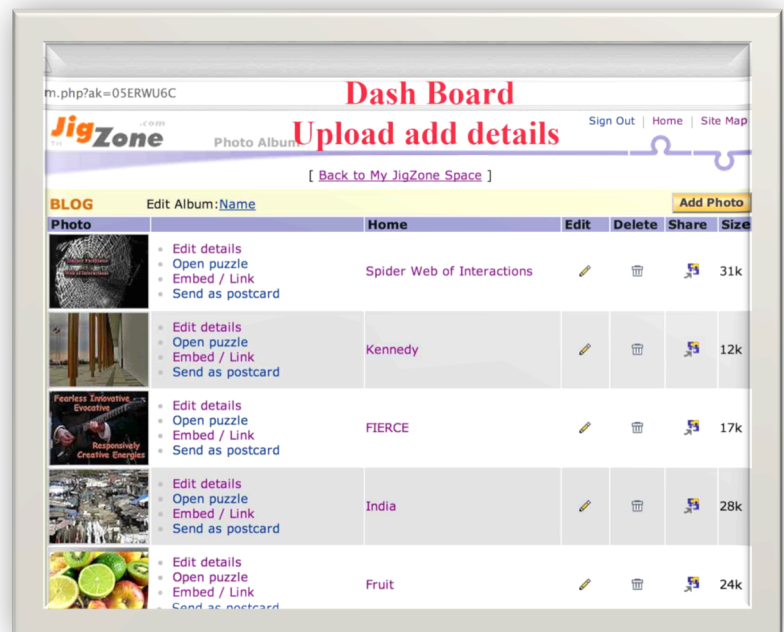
m.php?ak=05ERWU6C

Dash Board

JigZone .com

Photo Album

Upload add details

Sign Out | Home | Site Map

[ Back to My JigZone Space ]

BLOG Edit Album: Name

Add Photo

| Photo | | Home | Edit | Delete | Share | Size |
|---|---|---|---|---|---|---|
| | Edit details<br>Open puzzle<br>Embed / Link<br>Send as postcard | Spider Web of Interactions | | | | 31k |
| | Edit details<br>Open puzzle<br>Embed / Link<br>Send as postcard | Kennedy | | | | 12k |
| Fearless Innovative Evocative Responsively Creative Energies | Edit details<br>Open puzzle<br>Embed / Link<br>Send as postcard | FIERCE | | | | 17k |
| | Edit details<br>Open puzzle<br>Embed / Link<br>Send as postcard | India | | | | 28k |
| | Edit details<br>Open puzzle<br>Embed / Link<br>Send as postcard | Fruit | | | | 24k |